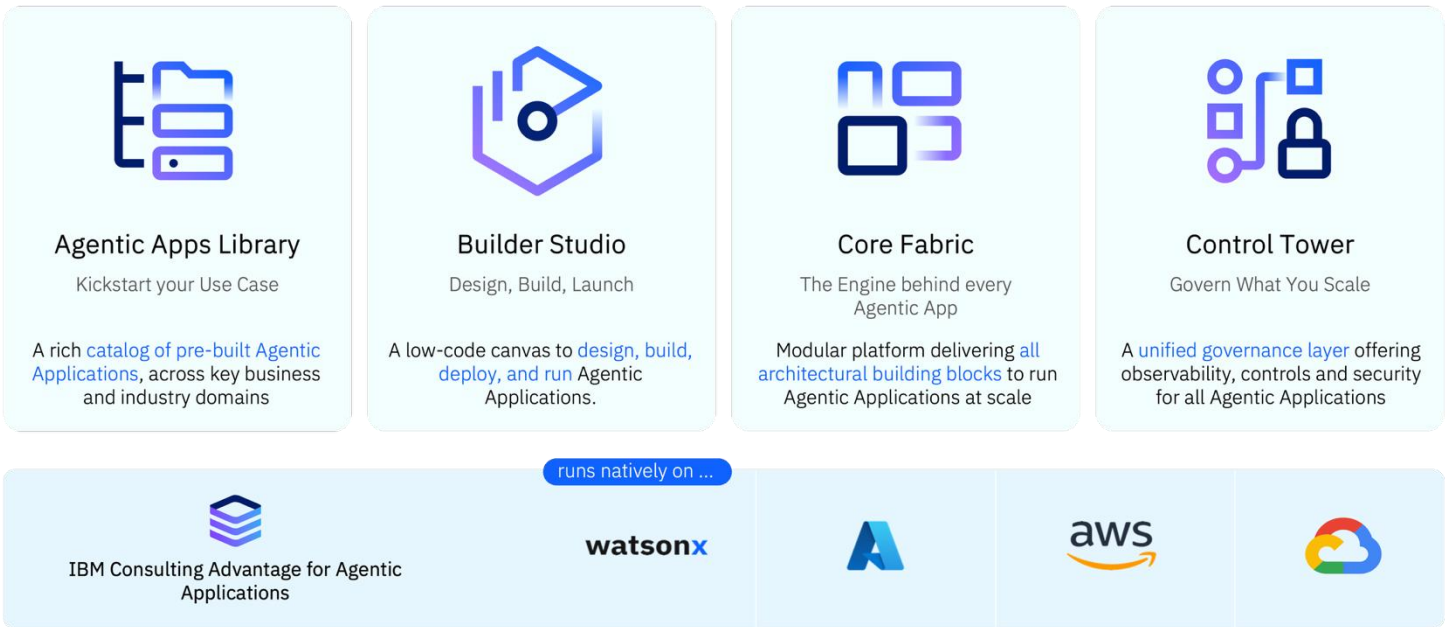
Agentic Apps Library

Kickstart your Use Case

A rich catalog of pre-built Agentic Applications, across key business and industry domains

Builder Studio

Design, Build, Launch

A low-code canvas to design, build, deploy, and run Agentic Applications.

Core Fabric

The Engine behind every Agentic App

Modular platform delivering all architectural building blocks to run Agentic Applications at scale

Control Tower

Govern What You Scale

A unified governance layer offering observability, controls and security for all Agentic Applications

runs natively on ...

IBM Consulting Advantage for Agentic Applications

watsonx

aws